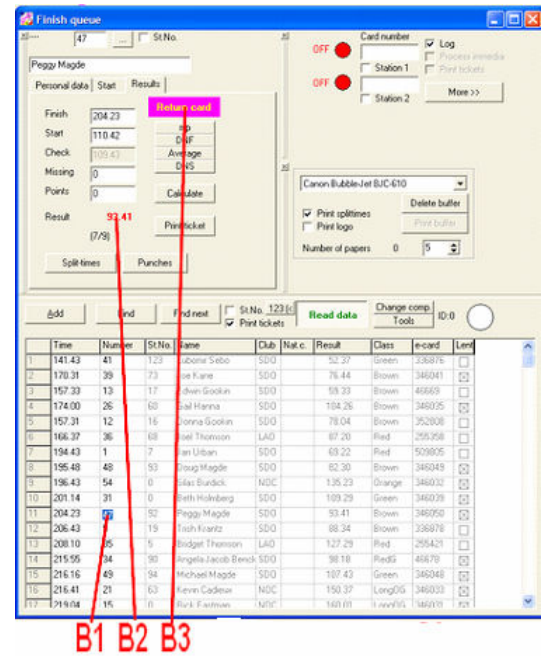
Finish queue

47 ... St.No.

Peggy Magde

Personal data | Start | Results

Finish 204.23
Start 110.42
Check 109.43
Missing 0
Points 0

Return card
mp
DNF
Average
DNS

Calculate

Result 93.41
(7/9)

Print ticket

Split-times | Punches

OFF
Card number
Station 1
Log
Process immedia
Print tickets
OFF
Station 2
More >>

Canon BubbleJet BJC-610
Print splittimes
Print logo
Delete buffer
Print buffer
Number of papers 0 5

Add | Find | Find next | St.No. 123 | Print tickets | Read data | Change comp. Tools | ID:0

| | Time | Number | St.No. | Name | Club | Nat.c. | Result | Class | e-card | Lent |
|---|---|---|---|---|---|---|---|---|---|---|
| 1 | 141.43 | 41 | 123 | Jubome Sebo | SDO | | 52.37 | Green | 336876 | |
| 2 | 170.31 | 39 | 73 | Joe Kane | SDO | | 76.44 | Brown | 346041 | |
| 3 | 157.33 | 13 | 17 | Edwin Gookin | SDO | | 59.33 | Brown | 46669 | |
| 4 | 174.00 | 26 | 60 | Gail Hanna | SDO | | 104.26 | Brown | 346035 | |
| 5 | 157.31 | 12 | 16 | Donna Gookin | SDO | | 78.04 | Brown | 352808 | |
| 6 | 166.37 | 36 | 68 | Noel Thomson | LAO | | 87.20 | Red | 255358 | |
| 7 | 194.43 | 1 | 7 | Fan Urban | SDO | | 69.22 | Red | 509805 | |
| 8 | 195.48 | 48 | 53 | Doug Magde | SDO | | 82.30 | Brown | 346049 | |
| 9 | 196.43 | 54 | 0 | Silas Burdick | NOC | | 135.23 | Orange | 346032 | |
| 10 | 201.14 | 31 | 0 | Beth Holmberg | SDO | | 109.29 | Green | 346039 | |
| 11 | 204.23 | 47 | 52 | Peggy Magde | SDO | | 93.41 | Brown | 346050 | |
| 12 | 206.43 | | 19 | Trish Krantz | SDO | | 88.34 | Brown | 336878 | |
| 13 | 208.10 | 35 | 5 | Bridget Thomson | LAO | | 127.29 | Red | 255421 | |
| 14 | 215.55 | 34 | 93 | Angela Jacob Bench | SDO | | 98.18 | RedG | 46678 | |
| 15 | 216.16 | 49 | 94 | Michael Magde | SDO | | 107.43 | Green | 346048 | |
| 16 | 216.41 | 21 | 63 | Kevin Cadieux | SDO | | 150.37 | LongOG | 346033 | |
| 17 | 219.04 | 15 | 0 | Rick Eastman | NOC | | 160.01 | LongOG | 346031 | |

B1 B2 B3